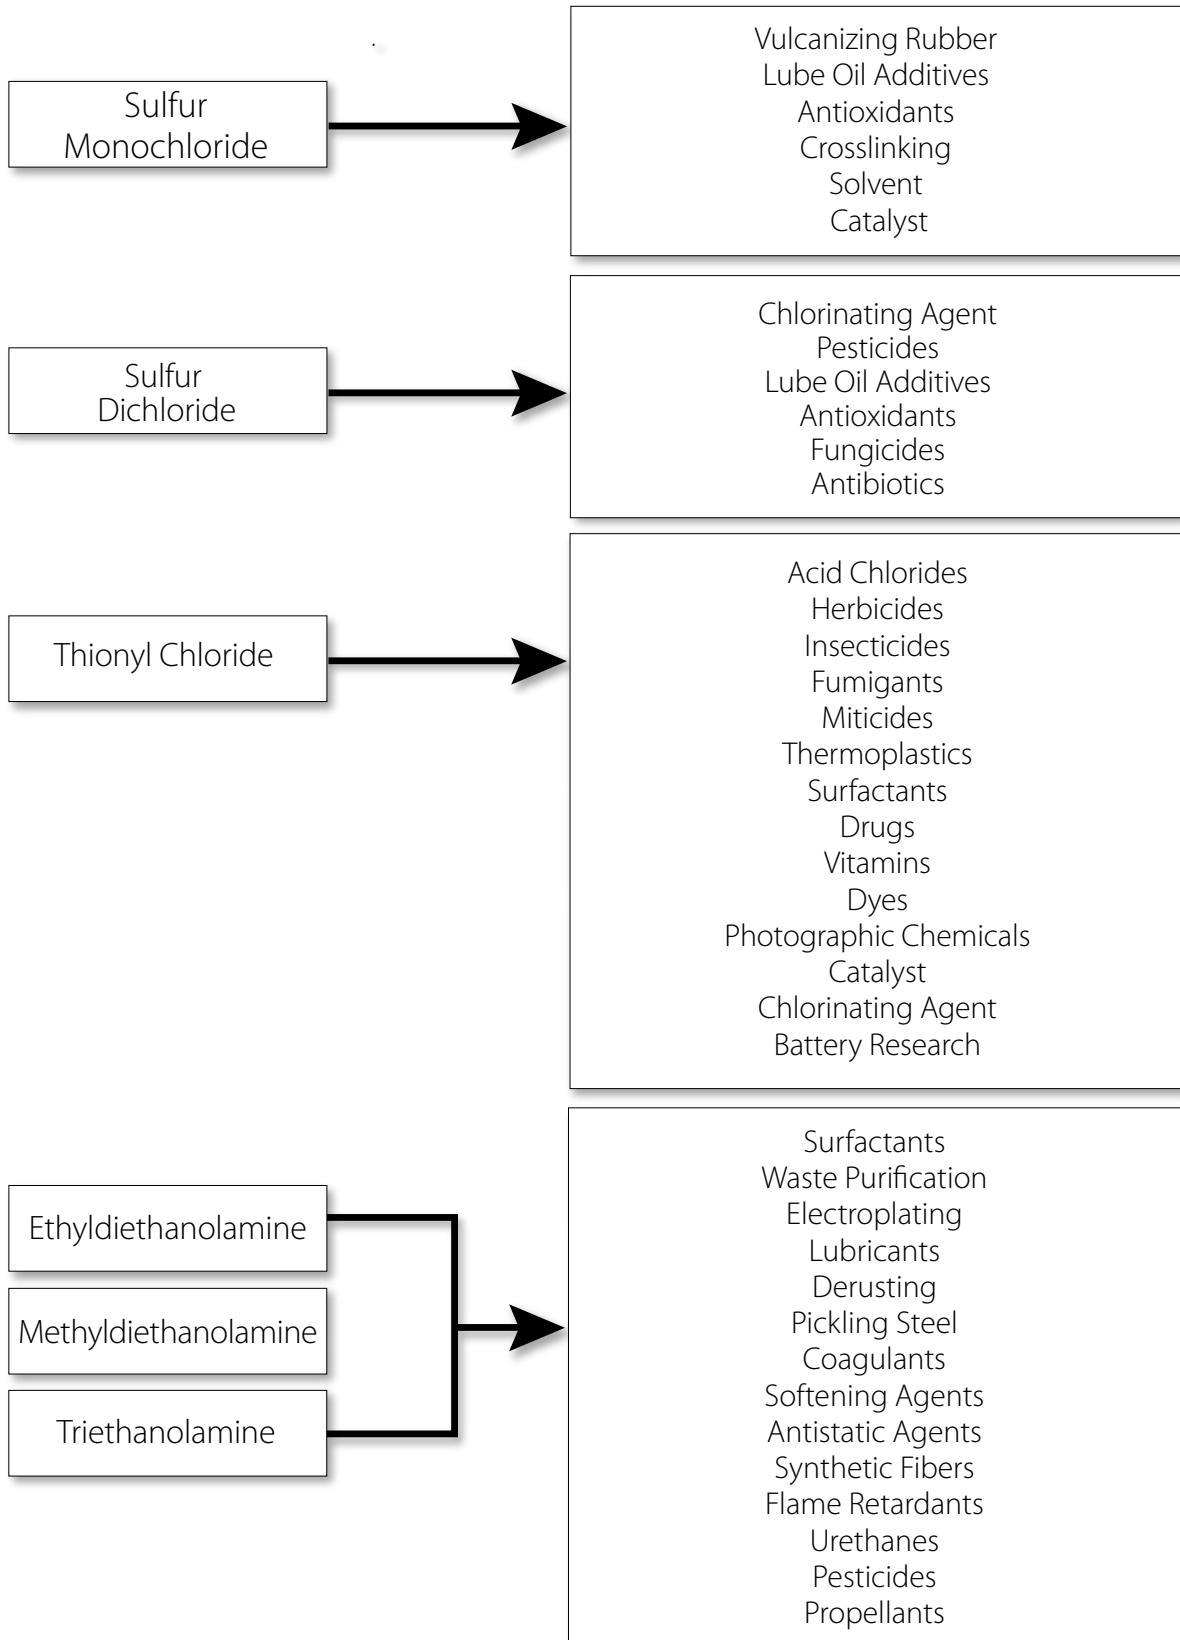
Sulfur Monochloride

Vulcanizing Rubber
Lube Oil Additives
Antioxidants
Crosslinking
Solvent
Catalyst

Sulfur Dichloride

Chlorinating Agent
Pesticides
Lube Oil Additives
Antioxidants
Fungicides
Antibiotics

Thionyl Chloride

Acid Chlorides
Herbicides
Insecticides
Fumigants
Miticides
Thermoplastics
Surfactants
Drugs
Vitamins
Dyes
Photographic Chemicals
Catalyst
Chlorinating Agent
Battery Research

Ethyldiethanolamine

Methyldiethanolamine

Triethanolamine

Surfactants
Waste Purification
Electroplating
Lubricants
Derusting
Pickling Steel
Coagulants
Softening Agents
Antistatic Agents
Synthetic Fibers
Flame Retardants
Urethanes
Pesticides
Propellants